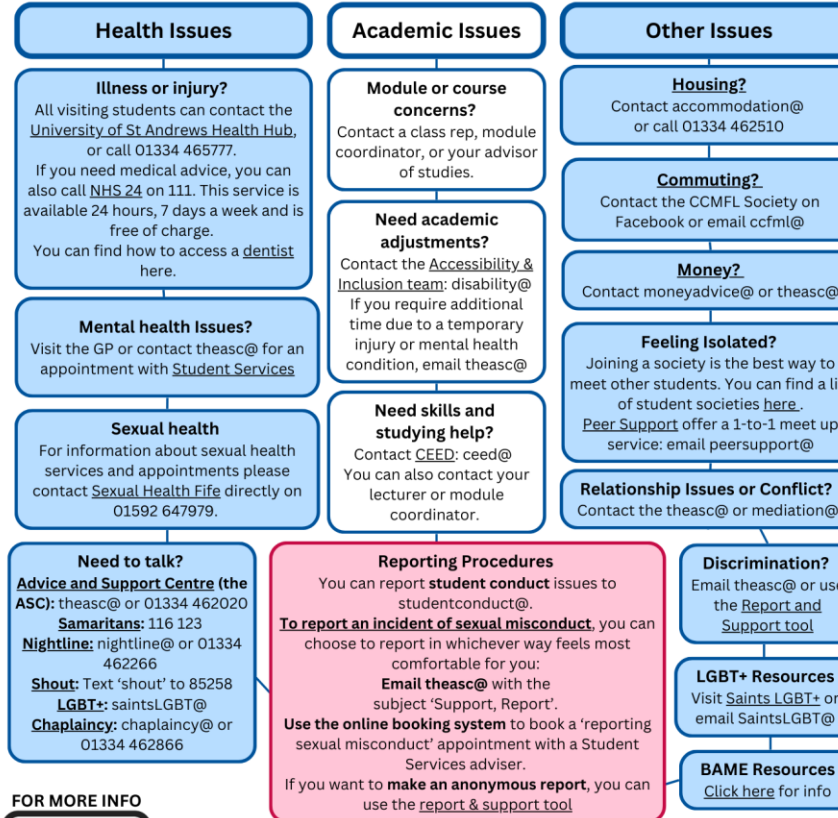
Health Issues

Academic Issues

Other Issues

Illness or injury?
All visiting students can contact the University of St Andrews Health Hub, or call 01334 465777.
If you need medical advice, you can also call NHS 24 on 111. This service is available 24 hours, 7 days a week and is free of charge.
You can find how to access a dentist here.

Mental health Issues?
Visit the GP or contact theasc@ for an appointment with Student Services

Sexual health
For information about sexual health services and appointments please contact Sexual Health Fife directly on 01592 647979.

Module or course concerns?
Contact a class rep, module coordinator, or your advisor of studies.

Need academic adjustments?
Contact the Accessibility & Inclusion team: disability@
If you require additional time due to a temporary injury or mental health condition, email theasc@

Need skills and studying help?
Contact CEED: ceed@
You can also contact your lecturer or module coordinator.

Housing?
Contact accommodation@ or call 01334 462510

Commuting?
Contact the CCMFL Society on Facebook or email ccfml@

Money?
Contact moneyadvice@ or theasc@

Feeling Isolated?
Joining a society is the best way to meet other students. You can find a li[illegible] of student societies here .
Peer Support offer a 1-to-1 meet up service: email peersupport@

Relationship Issues or Conflict?
Contact the theasc@ or mediation@

Need to talk?
Advice and Support Centre (the ASC): theasc@ or 01334 462020
Samaritans: 116 123
Nightline: nightline@ or 01334 462266
Shout: Text 'shout' to 85258
LGBT+: saintsLGBT@
Chaplaincy: chaplaincy@ or 01334 462866

Reporting Procedures
You can report student conduct issues to studentconduct@.
To report an incident of sexual misconduct, you can choose to report in whichever way feels most comfortable for you:
Email theasc@ with the subject 'Support, Report'.
Use the online booking system to book a 'reporting sexual misconduct' appointment with a Student Services adviser.
If you want to make an anonymous report, you can use the report & support tool

Discrimination?
Email theasc@ or us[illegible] the Report and Support tool

LGBT+ Resources
Visit Saints LGBT+ or email SaintsLGBT@

BAME Resources
Click here for info

FOR MORE INFO